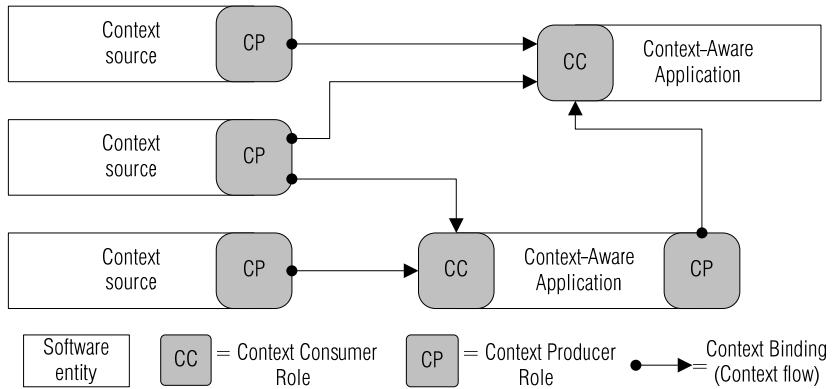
Context source

CP

CC

Context-Aware Application

Context source

CP

Context source

CP

CC

Context-Aware Application

CP

Software entity

CC = Context Consumer Role

CP = Context Producer Role

Context Binding (Context flow)